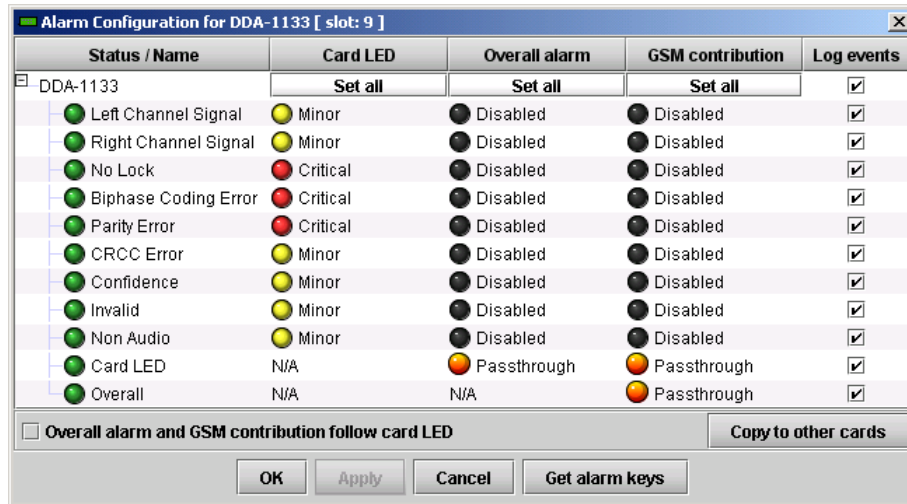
Alarm Configuration for DDA-1133 [ slot: 9 ]

| Status / Name | Card LED | Overall alarm | GSM contribution | Log events |
|---|---|---|---|---|
| DDA-1133 | Set all | Set all | Set all | ☑ |
| Left Channel Signal | Minor | Disabled | Disabled | ☑ |
| Right Channel Signal | Minor | Disabled | Disabled | ☑ |
| No Lock | Critical | Disabled | Disabled | ☑ |
| Biphase Coding Error | Critical | Disabled | Disabled | ☑ |
| Parity Error | Critical | Disabled | Disabled | ☑ |
| CRCC Error | Minor | Disabled | Disabled | ☑ |
| Confidence | Minor | Disabled | Disabled | ☑ |
| Invalid | Minor | Disabled | Disabled | ☑ |
| Non Audio | Minor | Disabled | Disabled | ☑ |
| Card LED | N/A | Passthrough | Passthrough | ☑ |
| Overall | N/A | N/A | Passthrough | ☑ |

Overall alarm and GSM contribution follow card LED

Copy to other cards

OK Apply Cancel Get alarm keys